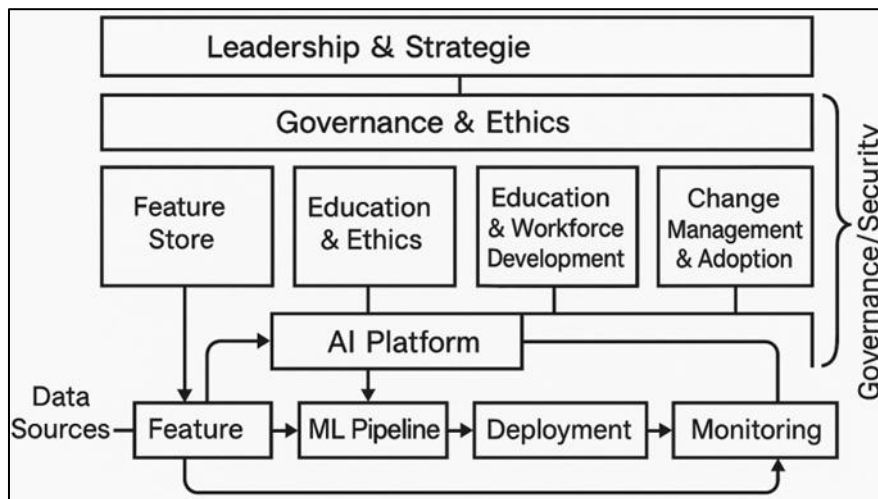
Leadership & Strategie

Governance & Ethics

Feature Store

Education & Ethics

Education & Workforce Development

Change Management & Adoption

Governance/Security

AI Platform

Data Sources

Feature

ML Pipeline

Deployment

Monitoring